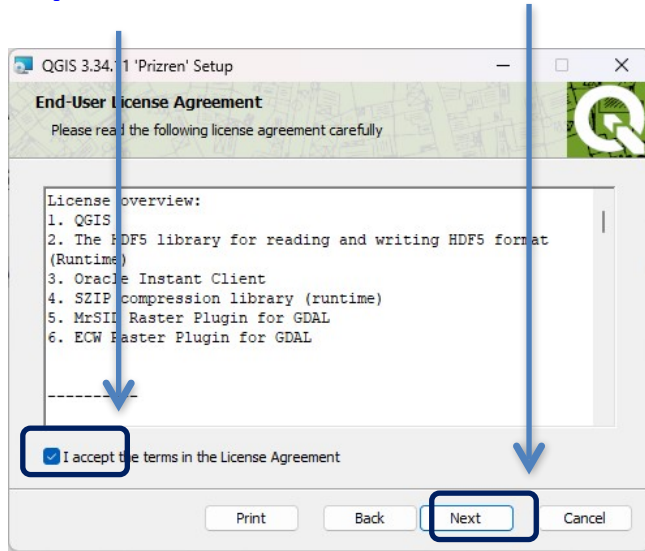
QGIS 3.34.11 'Prizren' Setup

End-User License Agreement

Please read the following license agreement carefully

License overview:
1. QGIS
2. The HDF5 library for reading and writing HDF5 format (Runtime)
3. Oracle Instant Client
4. SZIP compression library (runtime)
5. MrSID Raster Plugin for GDAL
6. ECW Raster Plugin for GDAL

----------

I accept the terms in the License Agreement

Print Back Next Cancel